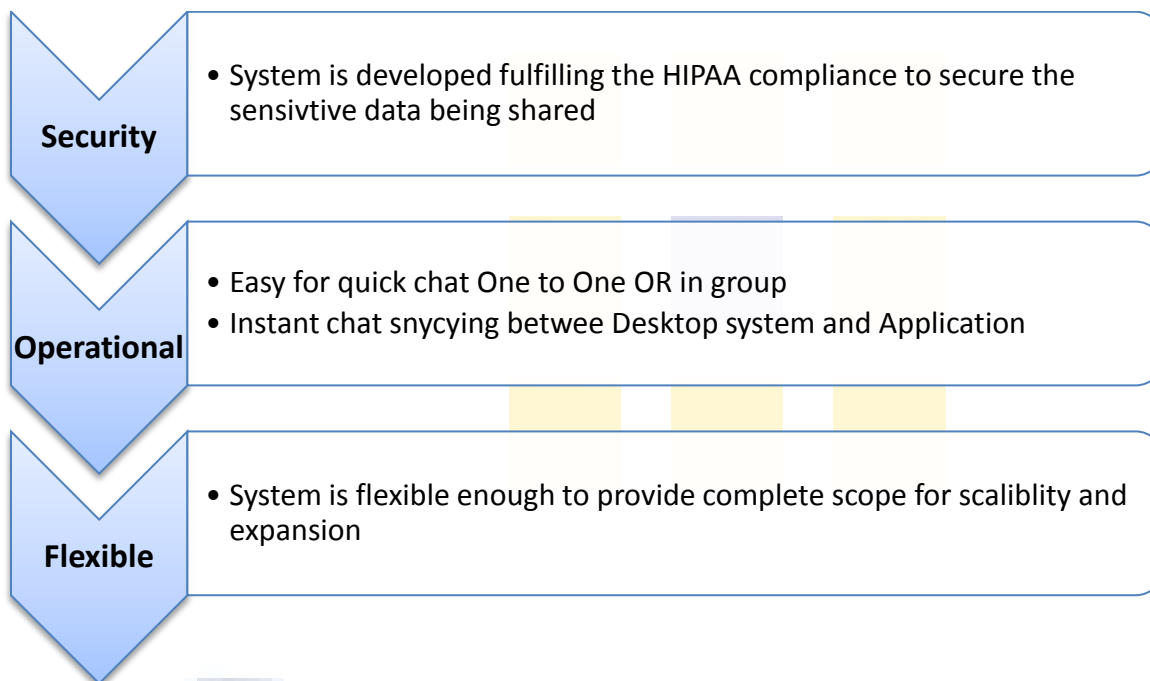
Security

• System is developed fulfilling the HIPAA compliance to secure the sensivtive data being shared

Operational

• Easy for quick chat One to One OR in group
• Instant chat snycying betwee Desktop system and Application

Flexible

• System is flexible enough to provide complete scope for scaliblity and expansion